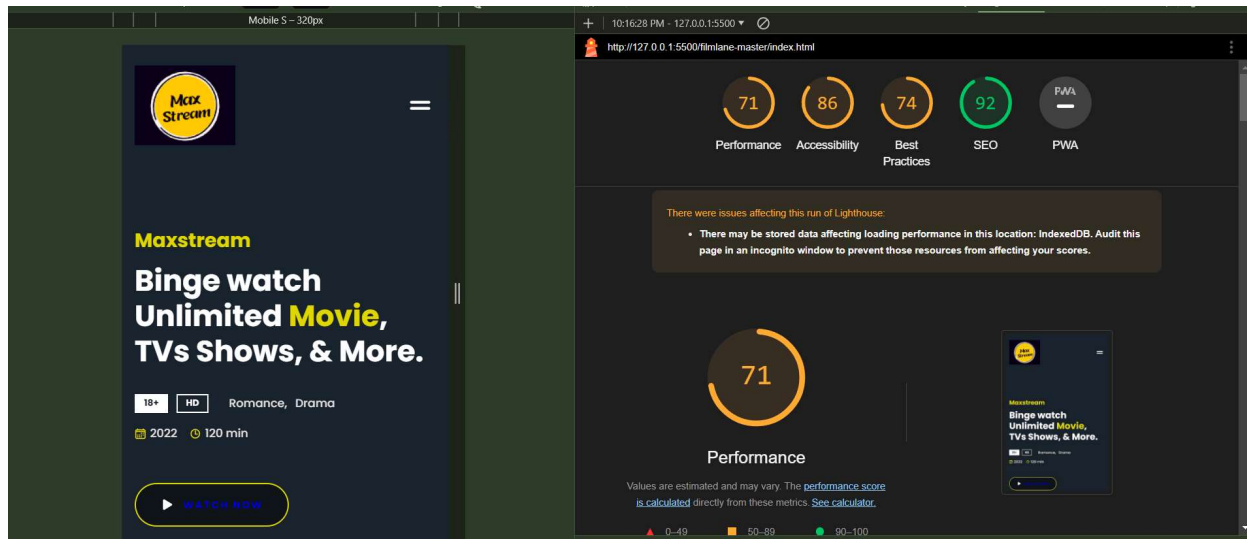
Mobile S – 320px

Max Stream

Maxstream

Binge watch Unlimited Movie, TVs Shows, & More.

18+ HD Romance, Drama

2022 120 min

WATCH NOW

+ 10:16:28 PM - 127.0.0.1:5500 ▾

http://127.0.0.1:5500/filmlane-master/index.html

71 Performance
86 Accessibility
74 Best Practices
92 SEO
PWA PWA

There were issues affecting this run of Lighthouse:

• There may be stored data affecting loading performance in this location: IndexedDB. Audit this page in an incognito window to prevent those resources from affecting your scores.

71

Performance

Values are estimated and may vary. The performance score is calculated directly from these metrics. See calculator.

0–49 50–89 90–100

Maxstream

Binge watch Unlimited Movie, TVs Shows, & More.